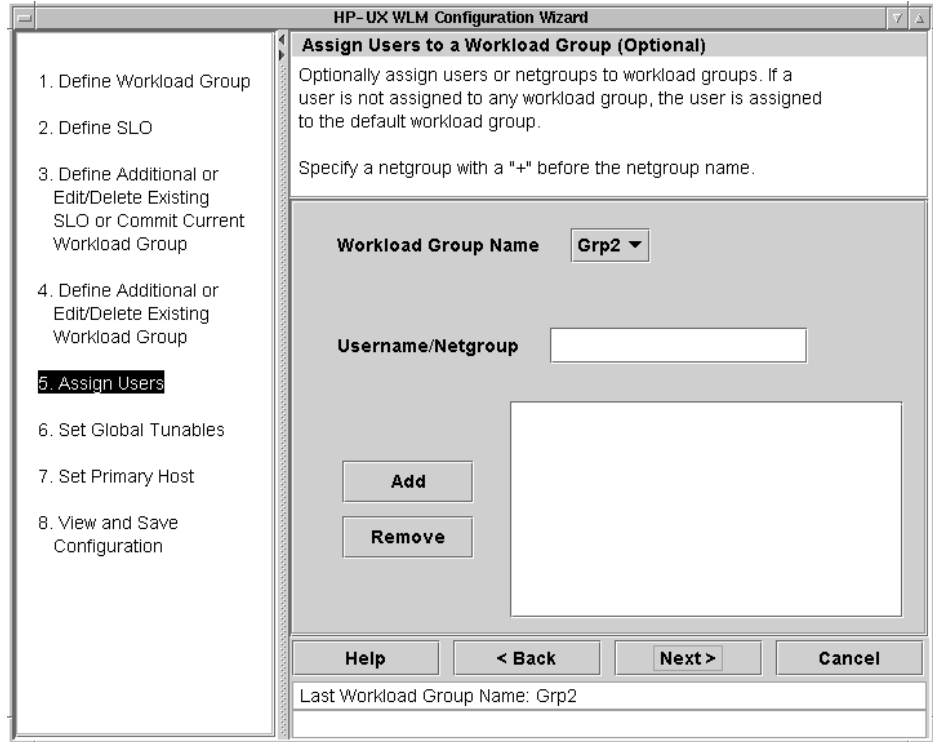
HP-UX WLM Configuration Wizard

1. Define Workload Group

2. Define SLO

3. Define Additional or Edit/Delete Existing SLO or Commit Current Workload Group

4. Define Additional or Edit/Delete Existing Workload Group

5. Assign Users

6. Set Global Tunables

7. Set Primary Host

8. View and Save Configuration

Assign Users to a Workload Group (Optional)

Optionally assign users or netgroups to workload groups. If a user is not assigned to any workload group, the user is assigned to the default workload group.

Specify a netgroup with a "+" before the netgroup name.

Workload Group Name Grp2

Username/Netgroup

Add

Remove

Help

< Back

Next >

Cancel

Last Workload Group Name: Grp2